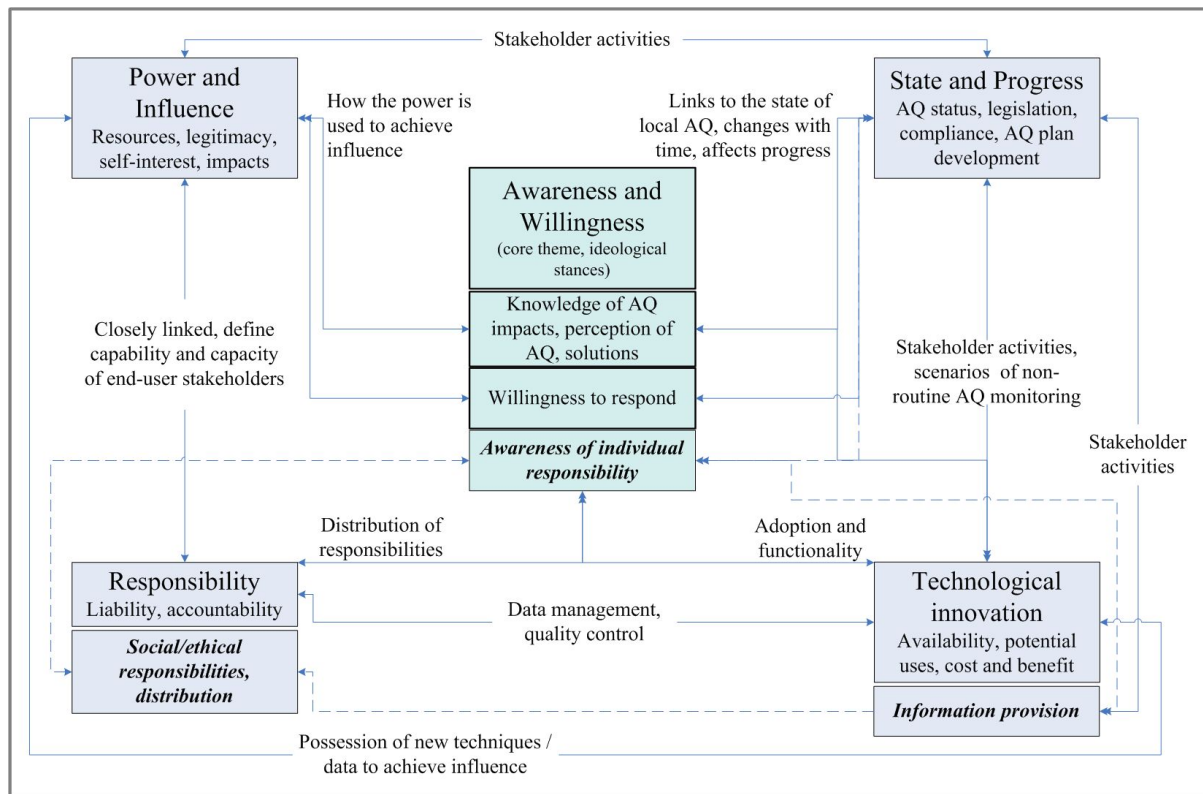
Stakeholder activities

Power and Influence
Resources, legitimacy, self-interest, impacts

How the power is used to achieve influence

Links to the state of local AQ, changes with time, affects progress

State and Progress
AQ status, legislation, compliance, AQ plan development

Awareness and Willingness
(core theme, ideological stances)

Knowledge of AQ impacts, perception of AQ, solutions

Willingness to respond

Awareness of individual responsibility

Closely linked, define capability and capacity of end-user stakeholders

Stakeholder activities, scenarios of non-routine AQ monitoring

Stakeholder activities

Distribution of responsibilities

Adoption and functionality

Responsibility
Liability, accountability

Social/ethical responsibilities, distribution

Data management, quality control

Technological innovation
Availability, potential uses, cost and benefit

Information provision

Possession of new techniques / data to achieve influence